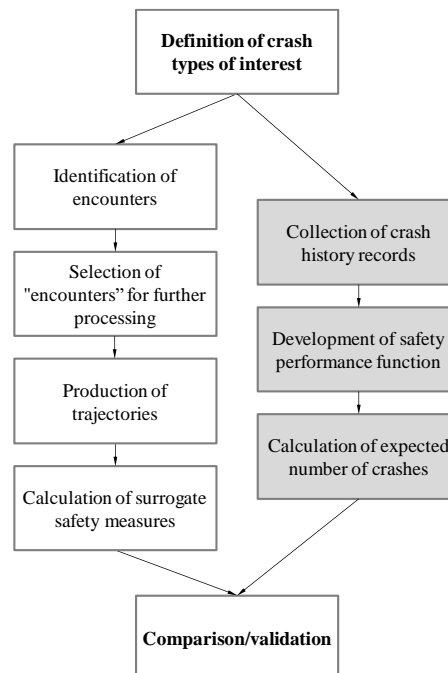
**Definition of crash types of interest**

Identification of encounters

Selection of "encounters" for further processing

Production of trajectories

Calculation of surrogate safety measures

Collection of crash history records

Development of safety performance function

Calculation of expected number of crashes

**Comparison/validation**